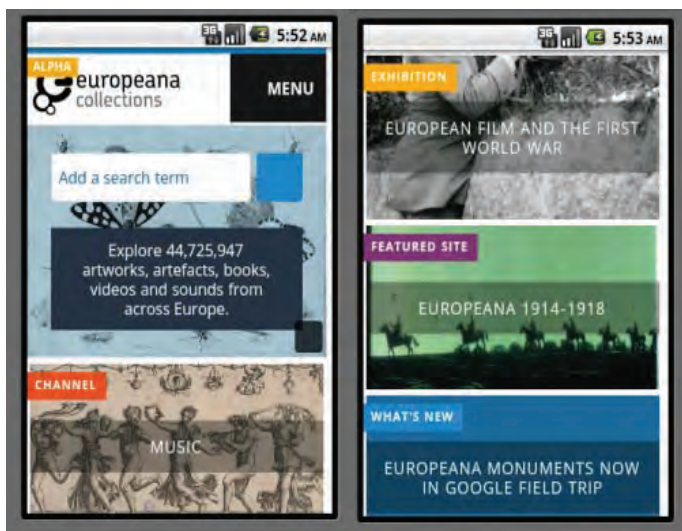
3G 5:52 AM

ALPHA

europeana collections

MENU

Add a search term

Explore 44,725,947 artworks, artefacts, books, videos and sounds from across Europe.

CHANNEL

MUSIC

3G 5:53 AM

EXHIBITION

EUROPEAN FILM AND THE FIRST WORLD WAR

FEATURED SITE

EUROPEANA 1914-1918

WHAT'S NEW

EUROPEANA MONUMENTS NOW IN GOOGLE FIELD TRIP